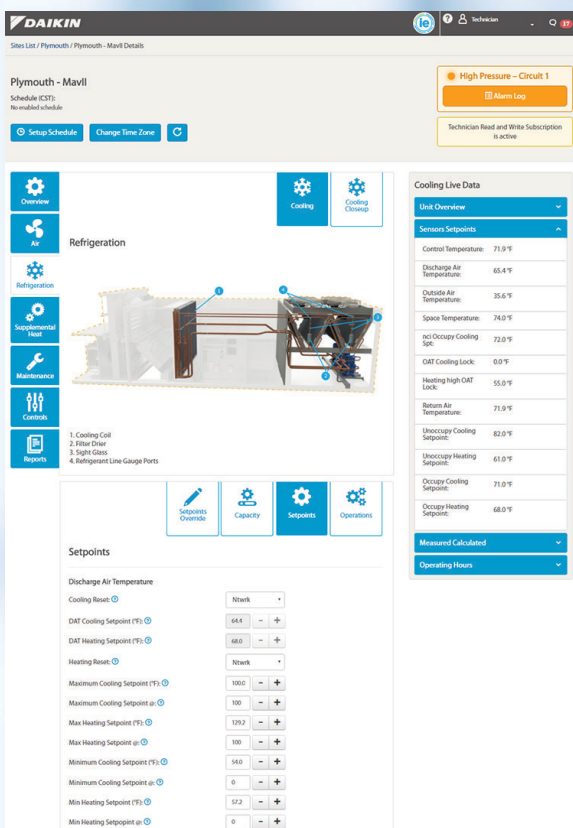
DAIKIN

ie Technician 17

Sites List / Plymouth / Plymouth - Mavil Details

Plymouth - Mavil

Schedule (CST):
No enabled schedule

Setup Schedule
Change Time Zone

High Pressure – Circuit 1
Alarm Log

Technician Read and Write Subscription is active

Overview
Air
Refrigeration
Supplemental Heat
Maintenance
Controls
Reports

Cooling
Cooling Closeup

Refrigeration

1. Cooling Coil
2. Filter Drier
3. Sight Glass
4. Refrigerant Line Gauge Ports

Cooling Live Data

Unit Overview

Sensors Setpoints

| | |
|---|---|
| Control Temperature: | 71.9 °F |
| Discharge Air Temperature: | 65.4 °F |
| Outside Air Temperature: | 35.6 °F |
| Space Temperature: | 74.0 °F |
| nci Occupy Cooling Spt: | 72.0 °F |
| OAT Cooling Lock: | 0.0 °F |
| Heating high OAT Lock: | 55.0 °F |
| Return Air Temperature: | 71.9 °F |
| Unoccupy Cooling Setpoint: | 82.0 °F |
| Unoccupy Heating Setpoint: | 61.0 °F |
| Occupy Cooling Setpoint: | 71.0 °F |
| Occupy Heating Setpoint: | 68.0 °F |

Measured Calculated

Operating Hours

Setpoints Override
Capacity
Setpoints
Operations

Setpoints

Discharge Air Temperature

| | |
|---|---|
| Cooling Reset: | Ntwrk |
| DAT Cooling Setpoint (°F): | 64.4 |
| DAT Heating Setpoint (°F): | 68.0 |
| Heating Reset: | Ntwrk |
| Maximum Cooling Setpoint (°F): | 100.0 |
| Maximum Cooling Setpoint @: | 100 |
| Max Heating Setpoint (°F): | 129.2 |
| Max Heating Setpoint @: | 100 |
| Minimum Cooling Setpoint (°F): | 54.0 |
| Minimum Cooling Setpoint @: | 0 |
| Min Heating Setpoint (°F): | 57.2 |
| Min Heating Setpoint @: | 0 |